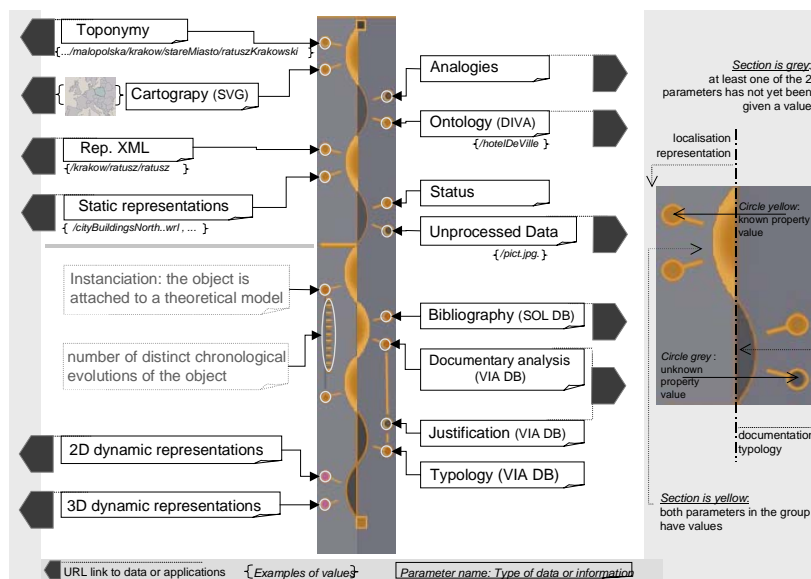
Toponymy
{.../malopolska/krakow/stareMiasto/ratuszKrakowski

Cartograpy (SVG)

Rep. XML
{/krakow/ratusz/ratusz }

Static representations
{ /cityBuildingsNorth..wrl , ... }

Instanciation: the object is attached to a theoretical model

number of distinct chronological evolutions of the object

2D dynamic representations

3D dynamic representations

Analogies

Ontology (DIVA)
{/hotelDeVille }

Status

Unprocessed Data
{/pict.jpg. }

Bibliography (SOL DB)

Documentary analysis (VIA DB)

Justification (VIA DB)

Typology (VIA DB)

Section is grey: at least one of the 2 parameters has not yet been given a value

localisation representation

Circle yellow: known property value

Circle grey : unknown property value

documentation typology

Section is yellow: both parameters in the group have values

URL link to data or applications {Examples of values} Parameter name: Type of data or information